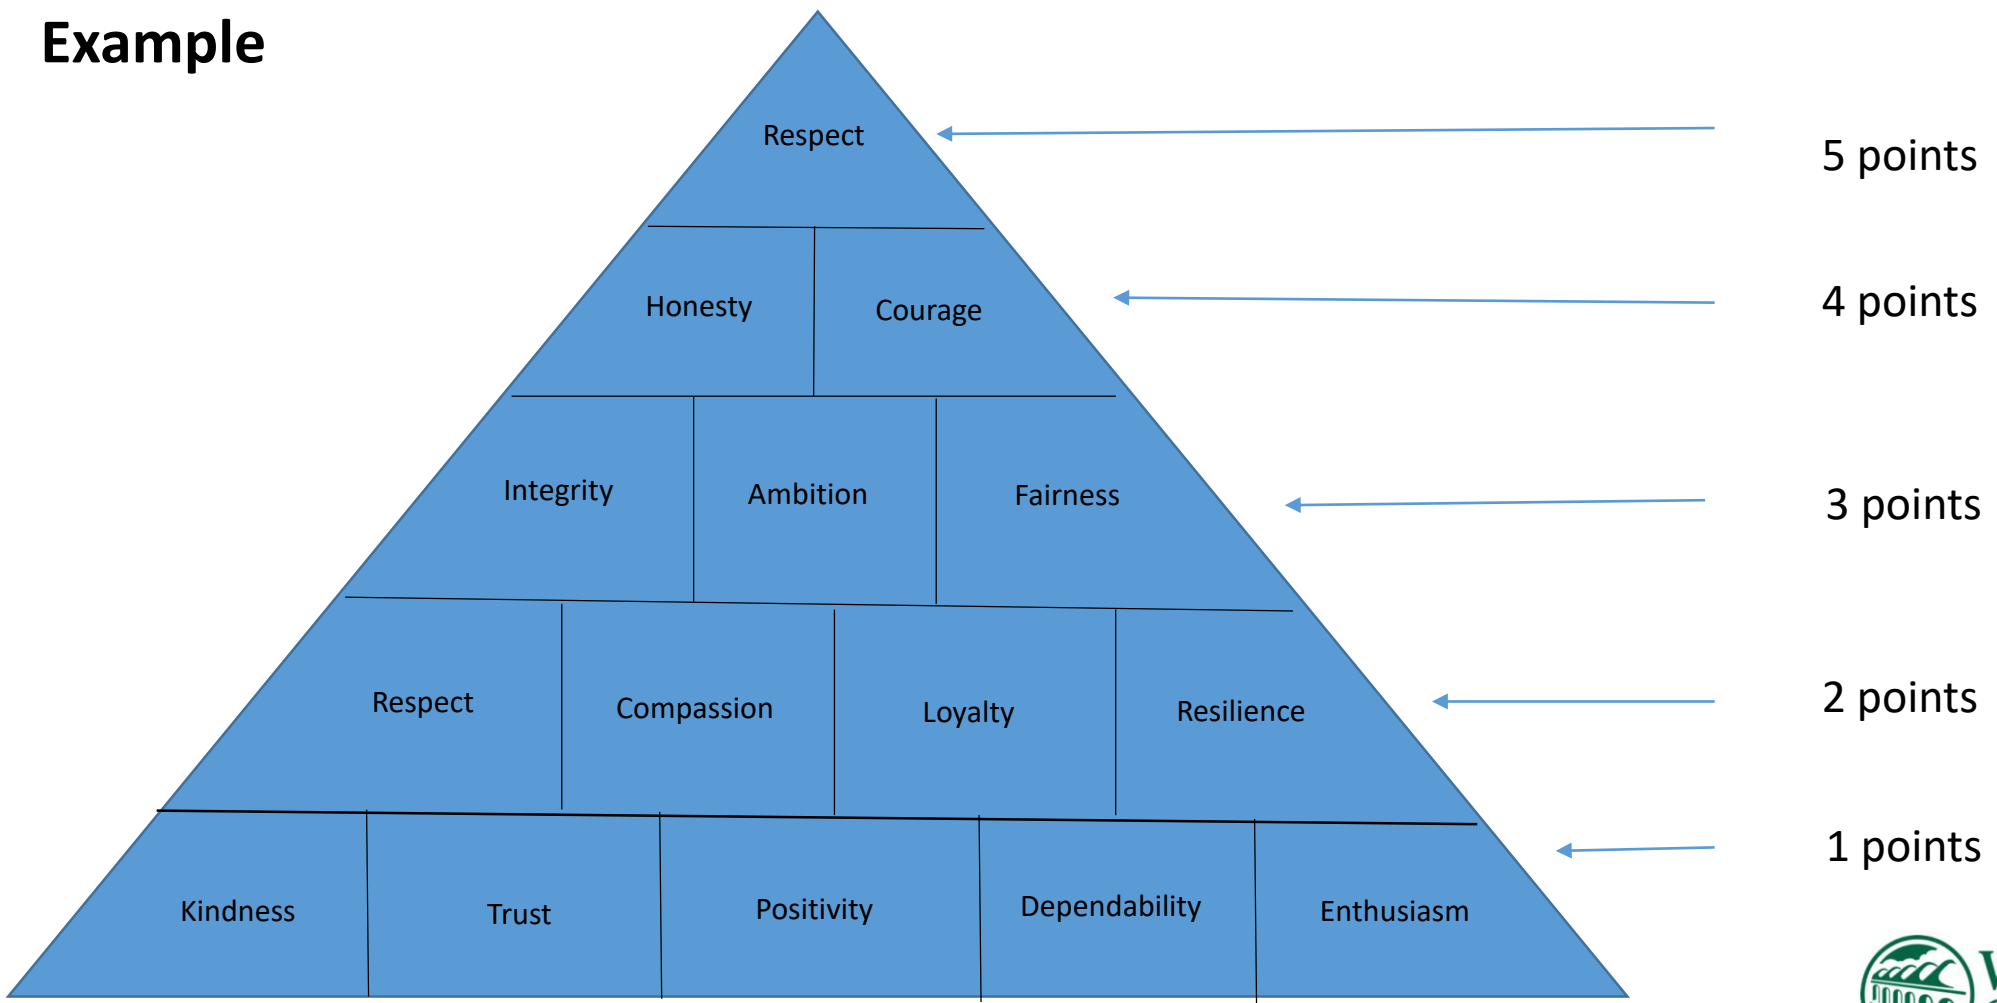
Example

Respect

Honesty

Courage

Integrity

Ambition

Fairness

Respect

Compassion

Loyalty

Resilience

Kindness

Trust

Positivity

Dependability

Enthusiasm

5 points

4 points

3 points

2 points

1 points